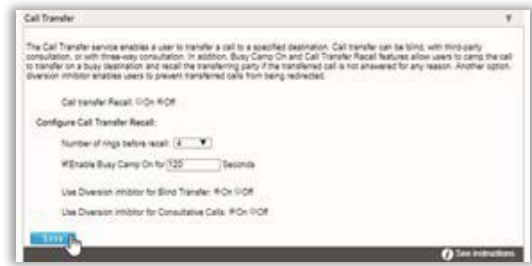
Call Transfer

The Call Transfer service enables a user to transfer a call to a specified destination. Call transfer can be blind, with third-party consultation, or with three-way consultation. In addition, Busy Camp On and Call Transfer Recall features allow users to camp the call to transfer on a busy destination and recall the transferring party if the transferred call is not answered for any reason. Another option, diversion inhibitor enables users to prevent transferred calls from being redirected.

Call transfer Recall: ○On ●Off

Configure Call Transfer Recall:

Number of rings before recall: 4

☑Enable Busy Camp On for 120 Seconds

Use Diversion Inhibitor for Blind Transfer: ●On ○Off

Use Diversion Inhibitor for Consultative Calls: ●On ○Off

Save

See instructions